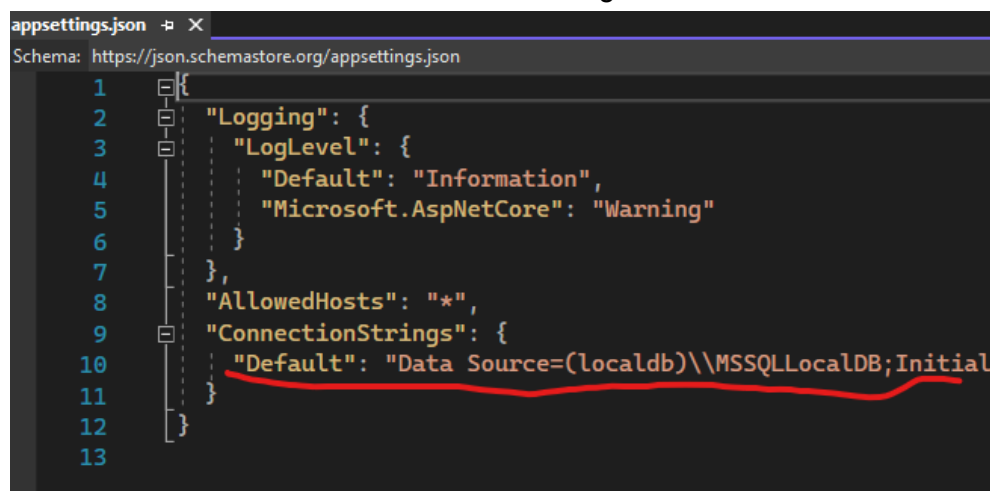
appsettings.json ✕

Schema: https://json.schemastore.org/appsettings.json

1 {
2 "Logging": {
3 "LogLevel": {
4 "Default": "Information",
5 "Microsoft.AspNetCore": "Warning"
6 }
7 },
8 "AllowedHosts": "*",
9 "ConnectionStrings": {
10 "Default": "Data Source=(localdb)\\MSSQLLocalDB;Initial
11 }
12 }
13